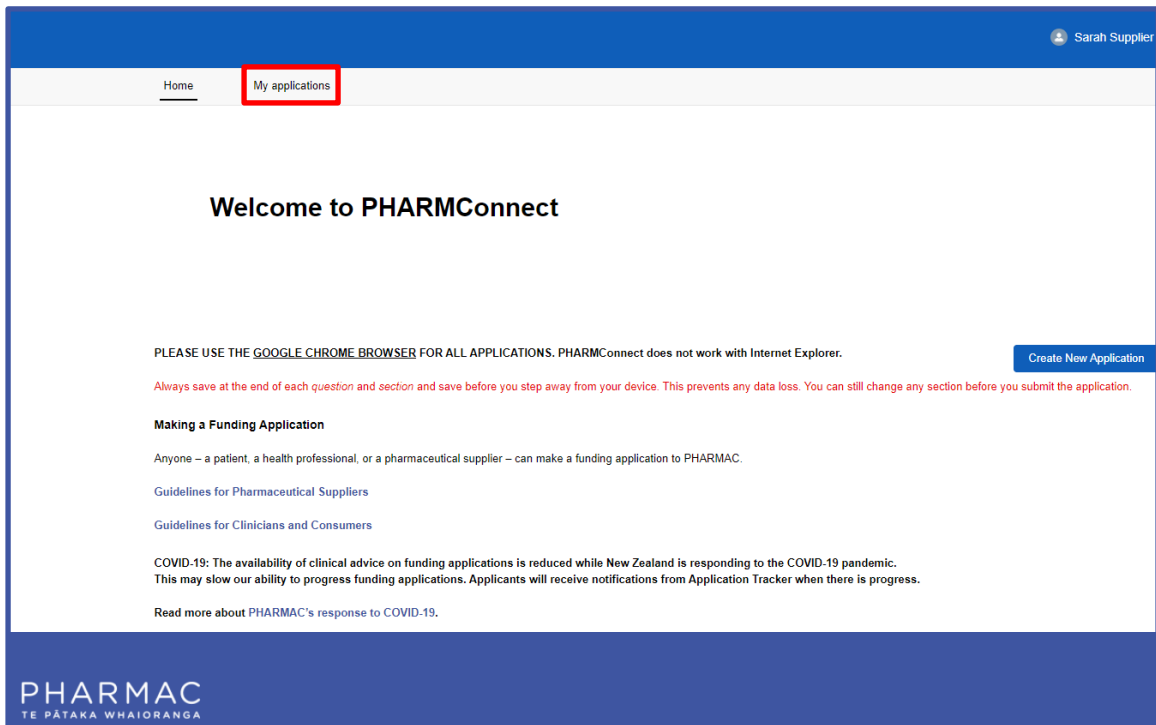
Sarah Supplier

Home

My applications

Welcome to PHARMConnect

PLEASE USE THE GOOGLE CHROME BROWSER FOR ALL APPLICATIONS. PHARMConnect does not work with Internet Explorer.

Create New Application

Always save at the end of each question and section and save before you step away from your device. This prevents any data loss. You can still change any section before you submit the application.

Making a Funding Application

Anyone – a patient, a health professional, or a pharmaceutical supplier – can make a funding application to PHARMAC.

Guidelines for Pharmaceutical Suppliers

Guidelines for Clinicians and Consumers

COVID-19: The availability of clinical advice on funding applications is reduced while New Zealand is responding to the COVID-19 pandemic.
This may slow our ability to progress funding applications. Applicants will receive notifications from Application Tracker when there is progress.

Read more about PHARMAC's response to COVID-19.

PHARMAC
TE PĀTAKA WHAIORANGA